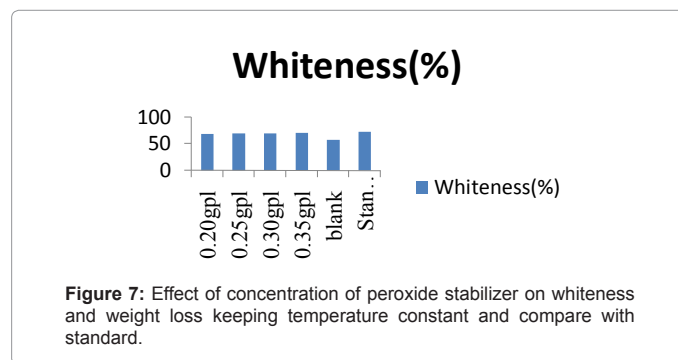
Whiteness(%)

100
50
0

0.20gpl
0.25gpl
0.30gpl
0.35gpl
blank
Stan…

Whiteness(%)

**Figure 7:** Effect of concentration of peroxide stabilizer on whiteness and weight loss keeping temperature constant and compare with standard.